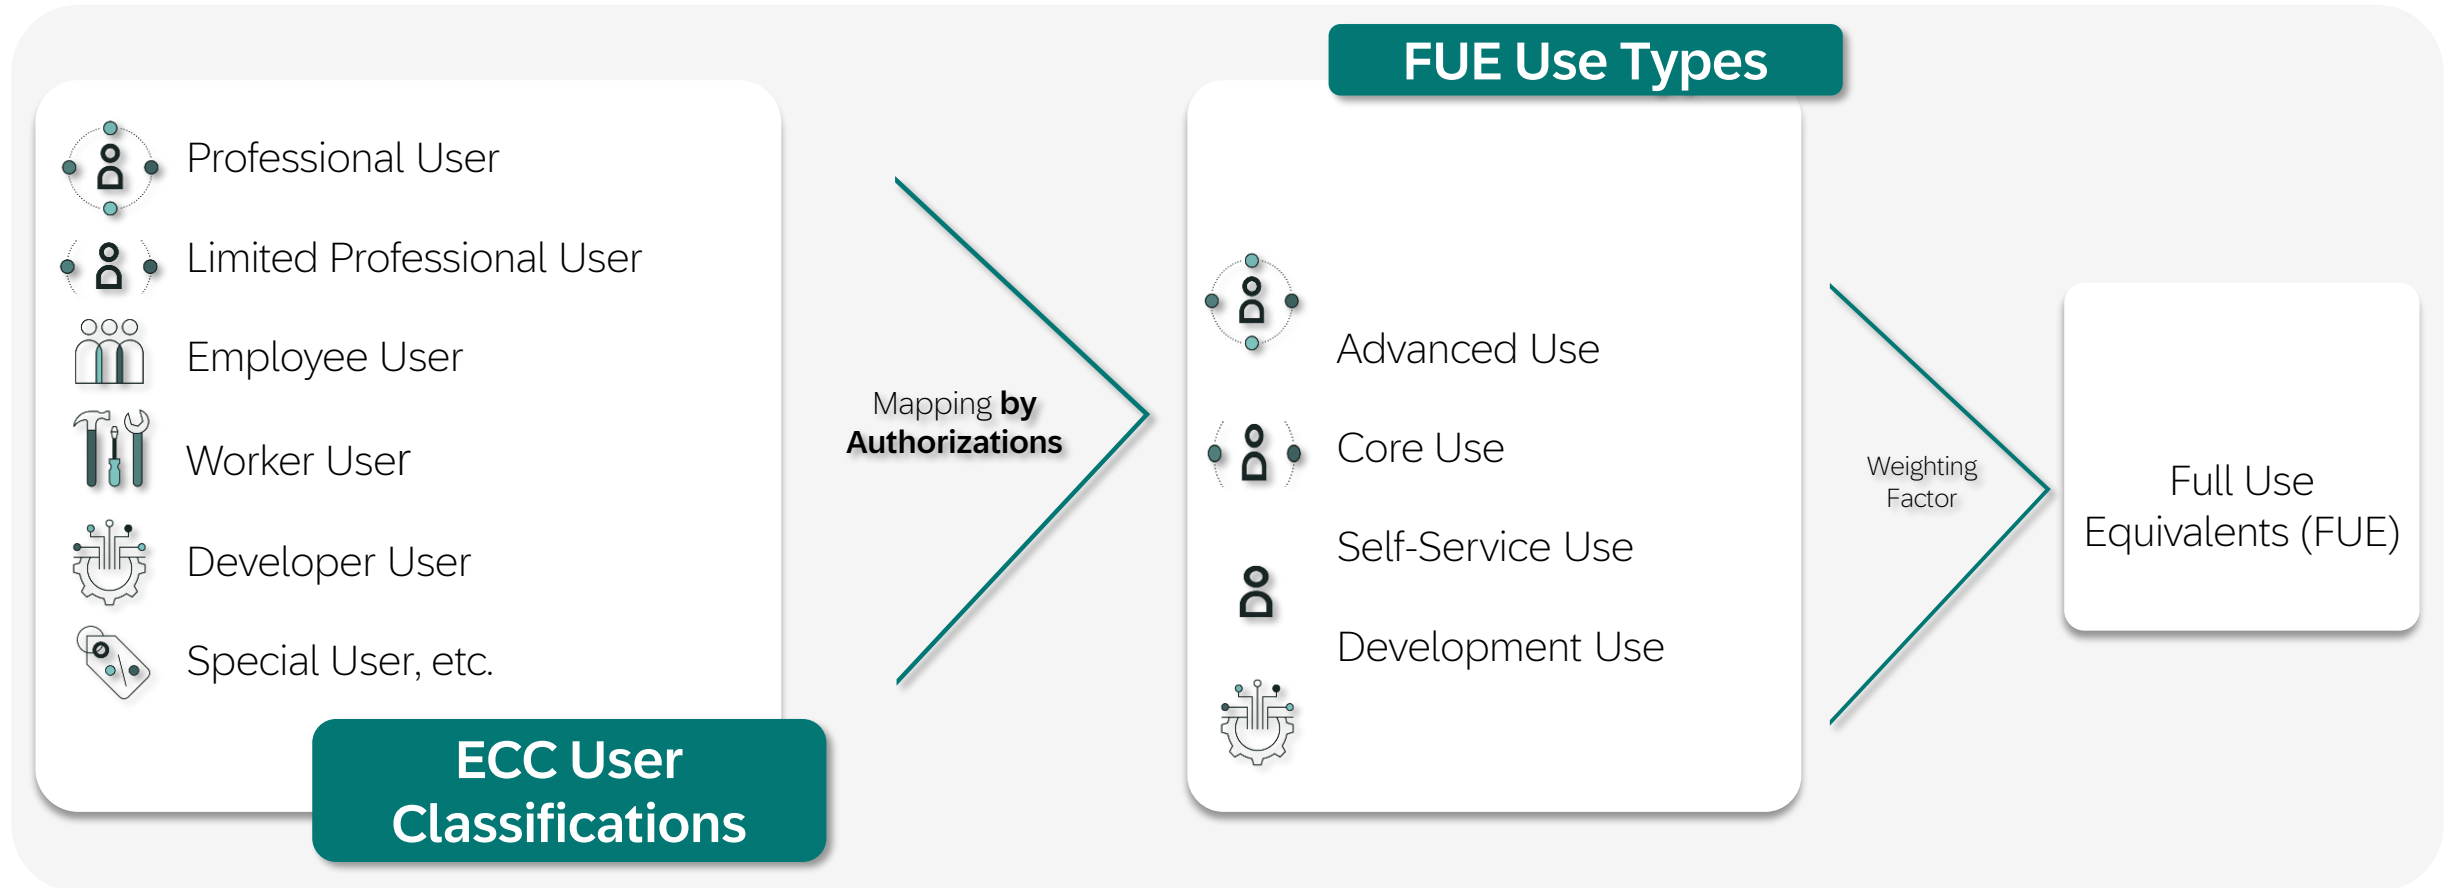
Professional User

Limited Professional User

Employee User

Worker User

Developer User

Special User, etc.

ECC User Classifications

Mapping **by Authorizations**

FUE Use Types

Advanced Use

Core Use

Self-Service Use

Development Use

Weighting Factor

Full Use Equivalents (FUE)